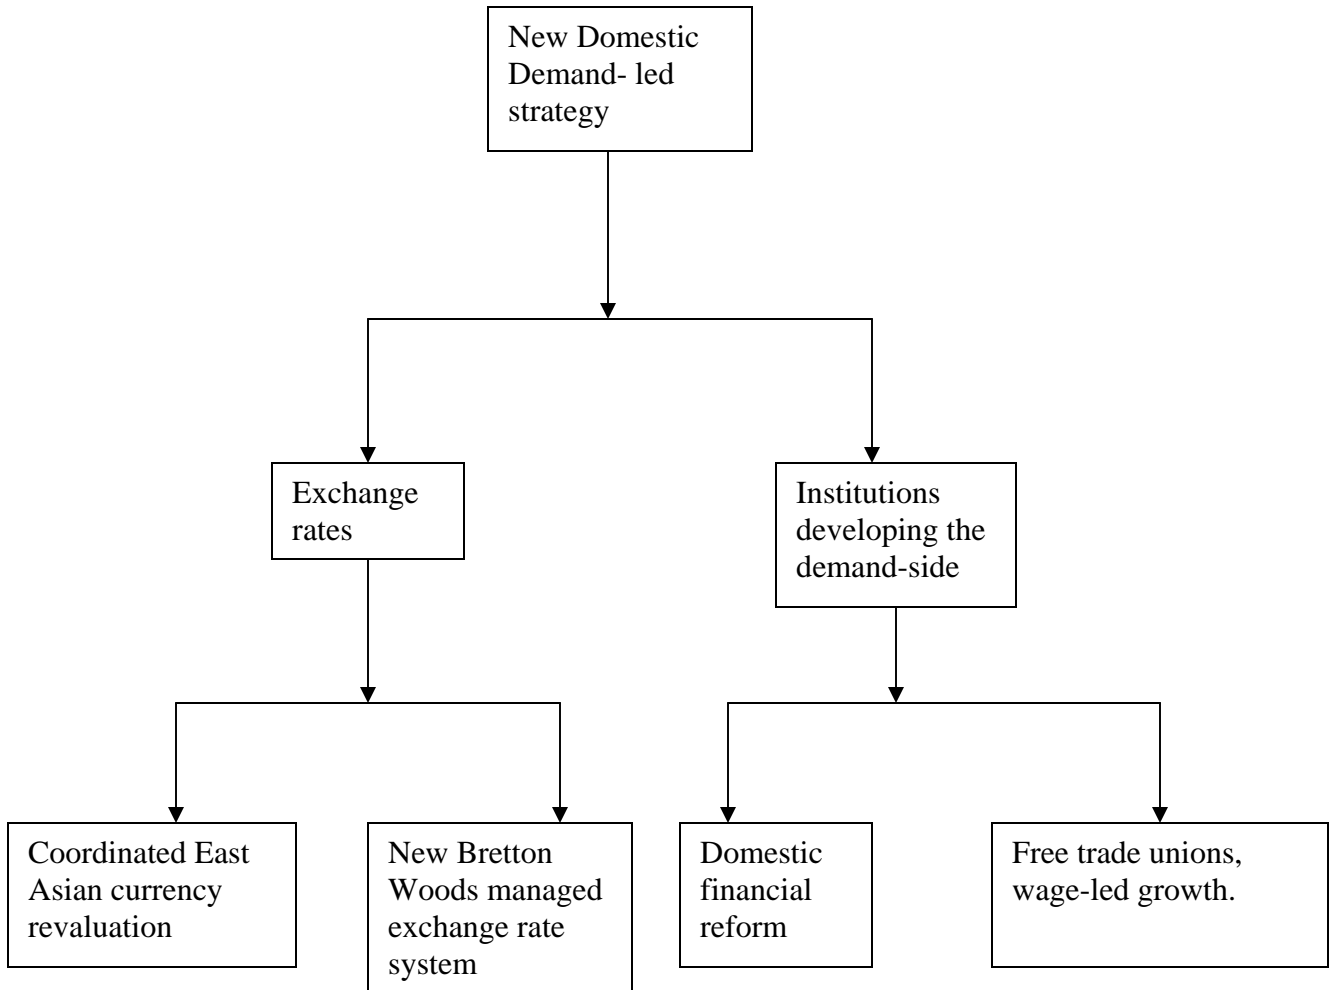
New Domestic Demand- led strategy

Exchange rates

Institutions developing the demand-side

Coordinated East Asian currency revaluation

New Bretton Woods managed exchange rate system

Domestic financial reform

Free trade unions, wage-led growth.